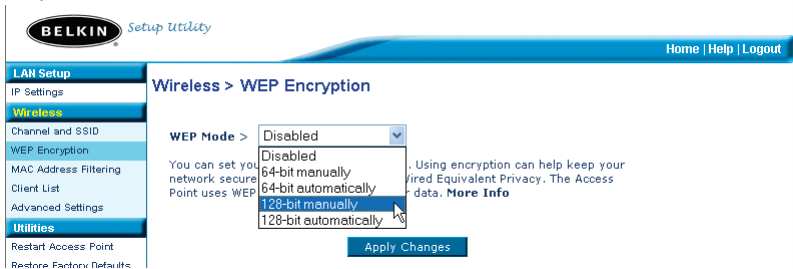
BELKIN® Setup Utility

Home | Help | Logout

LAN Setup
IP Settings
Wireless
Channel and SSID
WEP Encryption
MAC Address Filtering
Client List
Advanced Settings
Utilities
Restart Access Point
Restore Factory Defaults

Wireless > WEP Encryption

WEP Mode > Disabled

Disabled
64-bit manually
64-bit automatically
128-bit manually
128-bit automatically

You can set you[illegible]. Using encryption can help keep your network secure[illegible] Wired Equivalent Privacy. The Access Point uses WEP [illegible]r data. More Info

Apply Changes